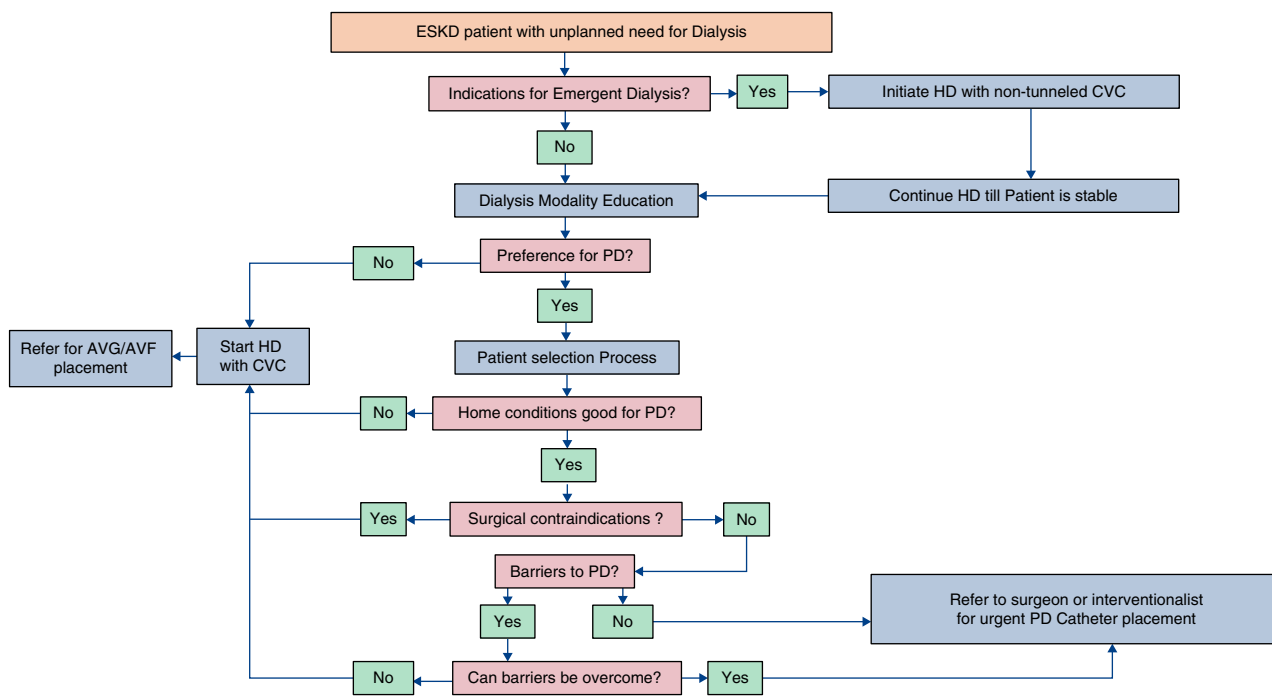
ESKD patient with unplanned need for Dialysis

Indications for Emergent Dialysis?

Yes

Initiate HD with non-tunneled CVC

No

Dialysis Modality Education

Continue HD till Patient is stable

Preference for PD?

No

Yes

Refer for AVG/AVF placement

Start HD with CVC

Patient selection Process

No

Home conditions good for PD?

Yes

Yes

Surgical contraindications ?

No

Barriers to PD?

Yes

No

Refer to surgeon or interventionalist for urgent PD Catheter placement

No

Can barriers be overcome?

Yes